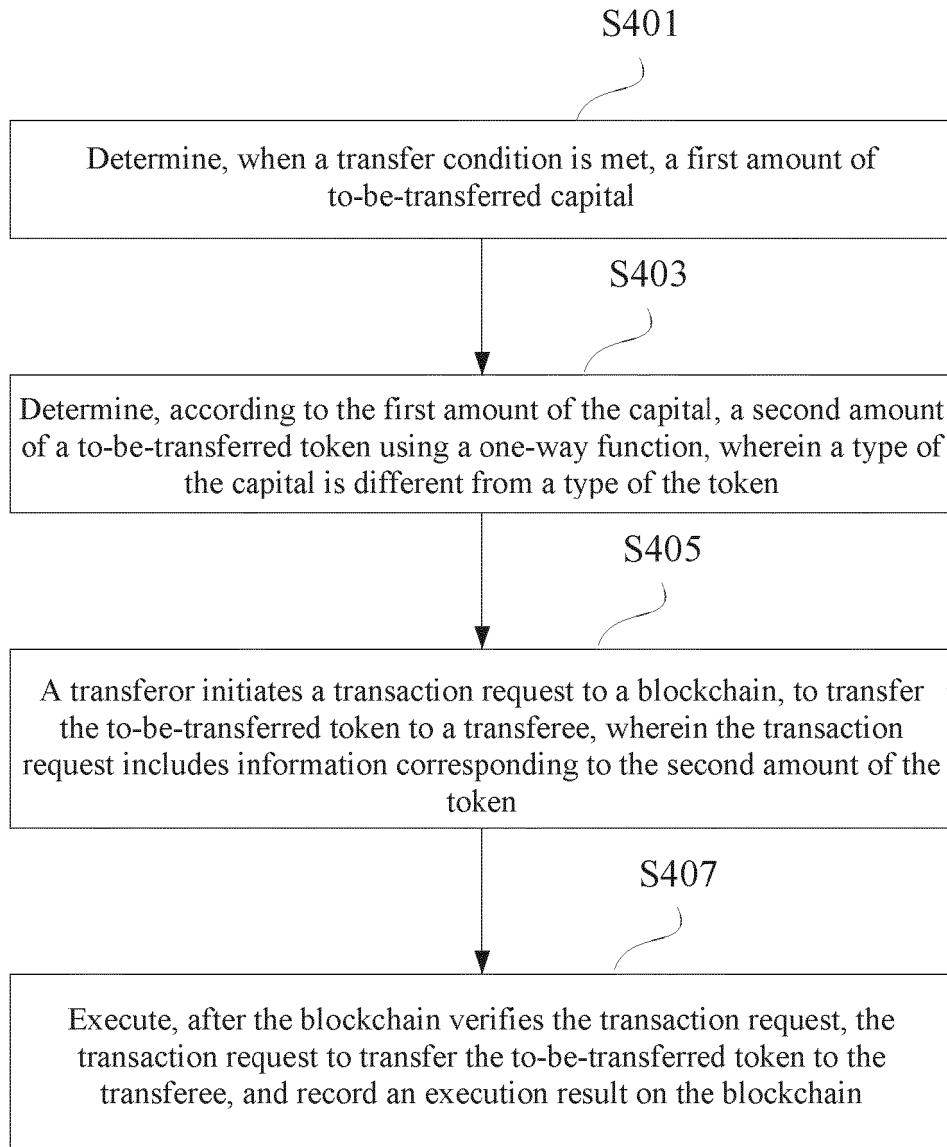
S401

Determine, when a transfer condition is met, a first amount of to-be-transferred capital

S403

Determine, according to the first amount of the capital, a second amount of a to-be-transferred token using a one-way function, wherein a type of the capital is different from a type of the token

S405

A transferor initiates a transaction request to a blockchain, to transfer the to-be-transferred token to a transferee, wherein the transaction request includes information corresponding to the second amount of the token

S407

Execute, after the blockchain verifies the transaction request, the transaction request to transfer the to-be-transferred token to the transferee, and record an execution result on the blockchain